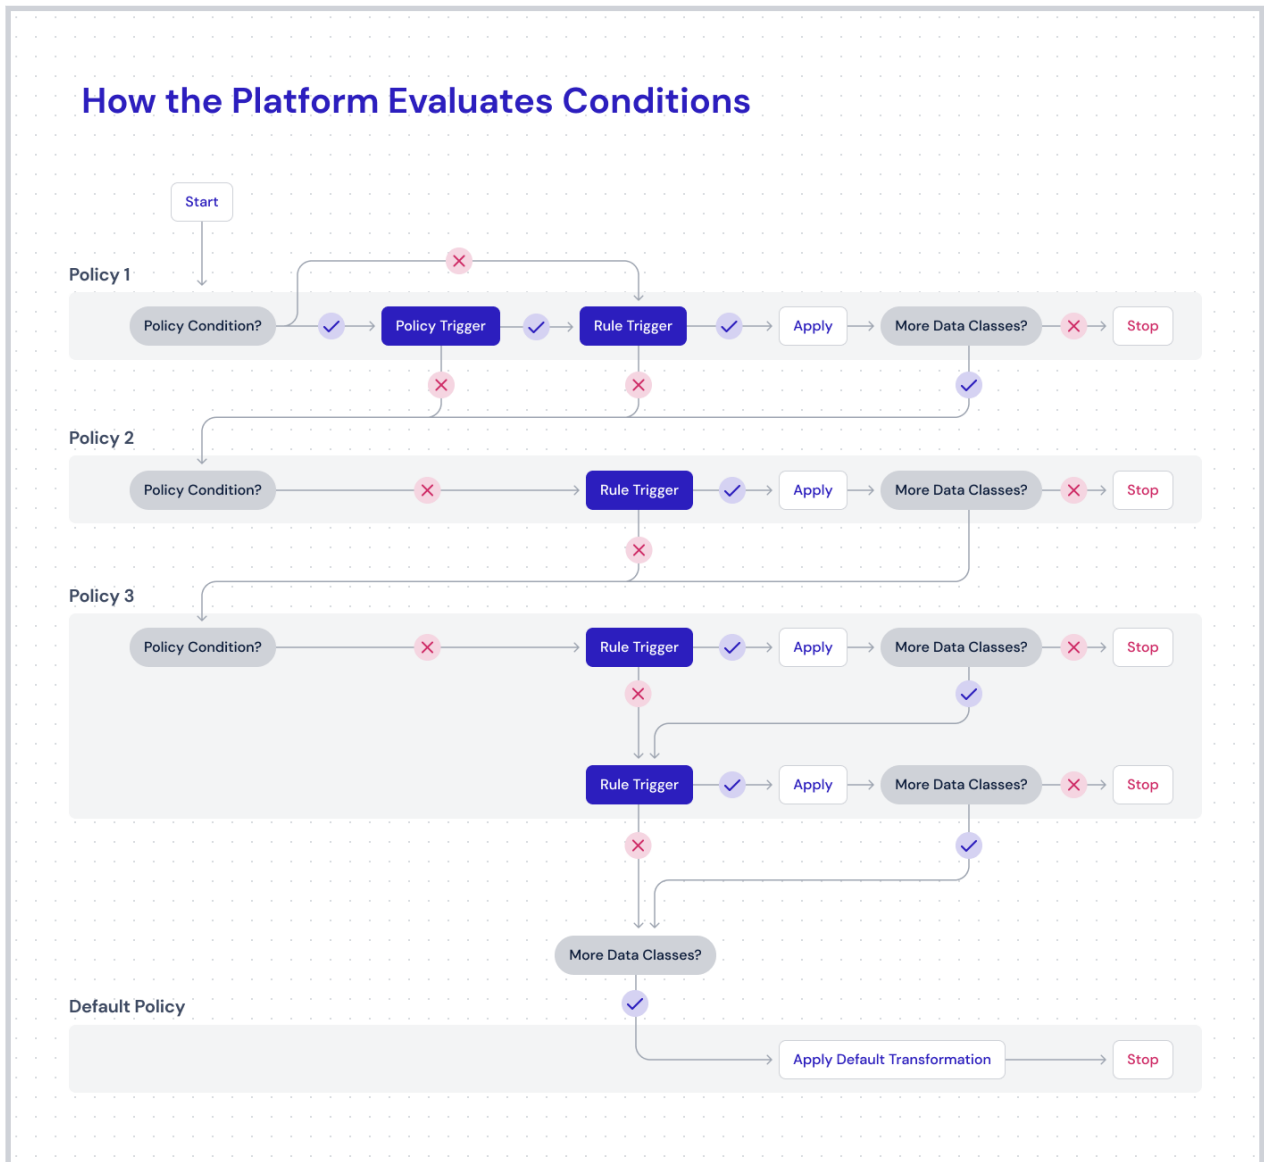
How the Platform Evaluates Conditions

Start

Policy 1

Policy Condition?

Policy Trigger

Rule Trigger

Apply

More Data Classes?

Stop

Policy 2

Policy Condition?

Rule Trigger

Apply

More Data Classes?

Stop

Policy 3

Policy Condition?

Rule Trigger

Apply

More Data Classes?

Stop

Rule Trigger

Apply

More Data Classes?

Stop

More Data Classes?

Default Policy

Apply Default Transformation

Stop